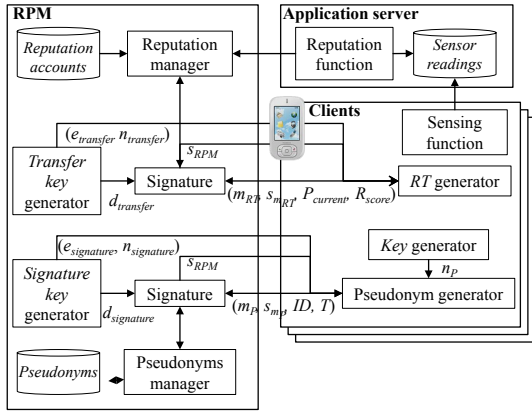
RPM

Application server

Reputation accounts

Reputation manager

Reputation function

Sensor readings

Clients

$(e_{transfer}, n_{transfer})$

Sensing function

$s_{RPM}$

Transfer key generator

Signature

$d_{transfer}$

$(m_{RT}, s_{m_{RT}}, P_{current}, R_{score})$

RT generator

$(e_{signature}, n_{signature})$

Key generator

$n_P$

$s_{RPM}$

Signature key generator

Signature

$d_{signature}$

$(m_P, s_{m_P}, ID, T)$

Pseudonym generator

Pseudonyms

Pseudonyms manager